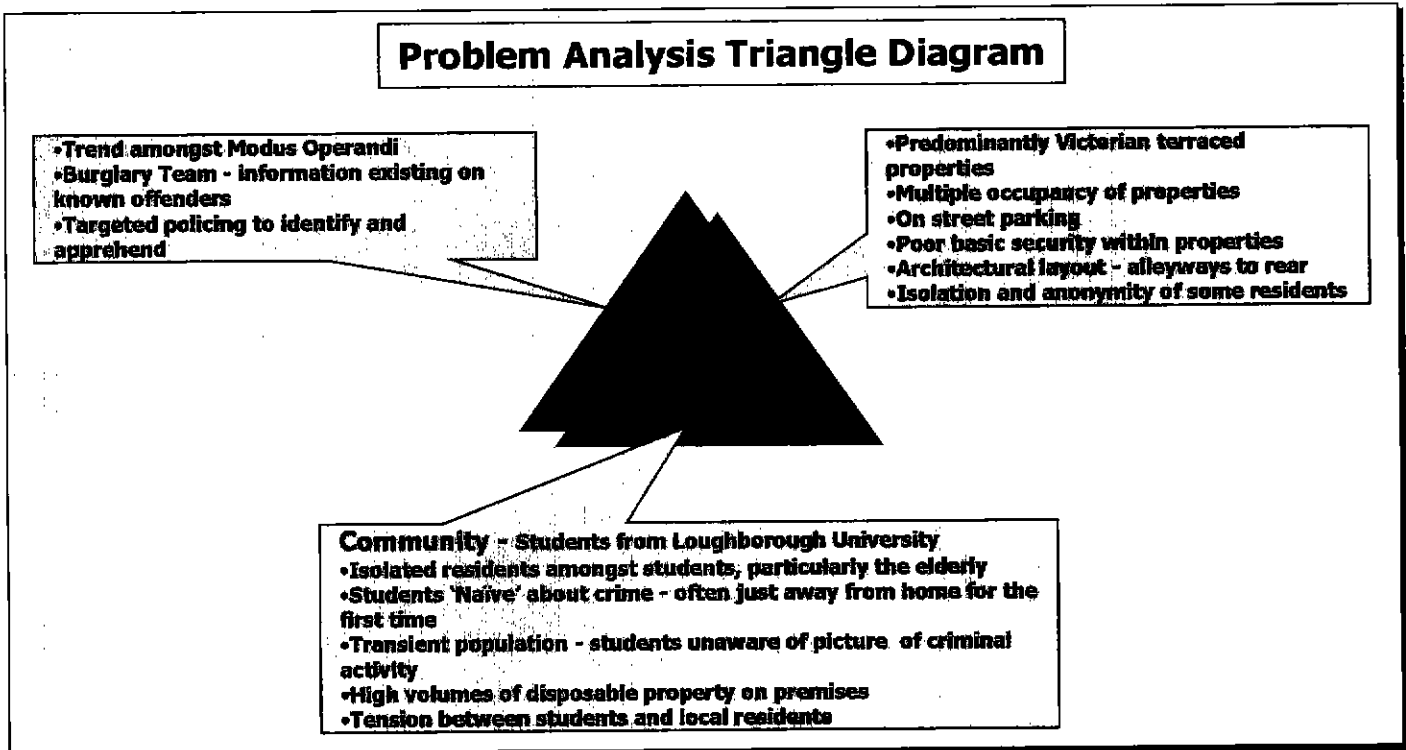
Problem Analysis Triangle Diagram

•Trend amongst Modus Operandi
•Burglary Team - information existing on known offenders
•Targeted policing to identify and apprehend

•Predominantly Victorian terraced properties
•Multiple occupancy of properties
•On street parking
•Poor basic security within properties
•Architectural layout - alleyways to rear
•Isolation and anonymity of some residents

Community - Students from Loughborough University
•Isolated residents amongst students, particularly the elderly
•Students 'Naive' about crime - often just away from home for the first time
•Transient population - students unaware of picture of criminal activity
•High volumes of disposable property on premises
•Tension between students and local residents